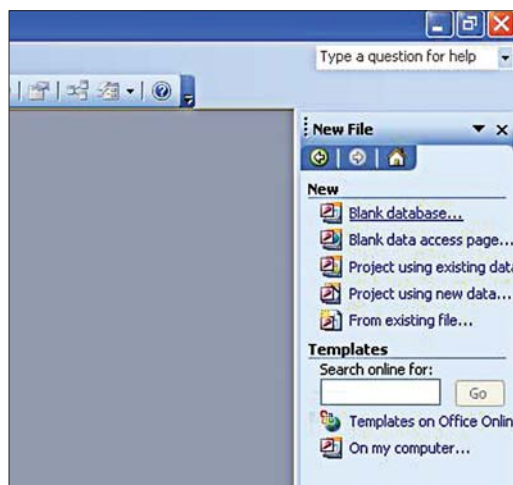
Type a question for help

New File

New

Blank database...

Blank data access page...

Project using existing data

Project using new data...

From existing file...

Templates

Search online for:

Go

Templates on Office Onlin

On my computer...